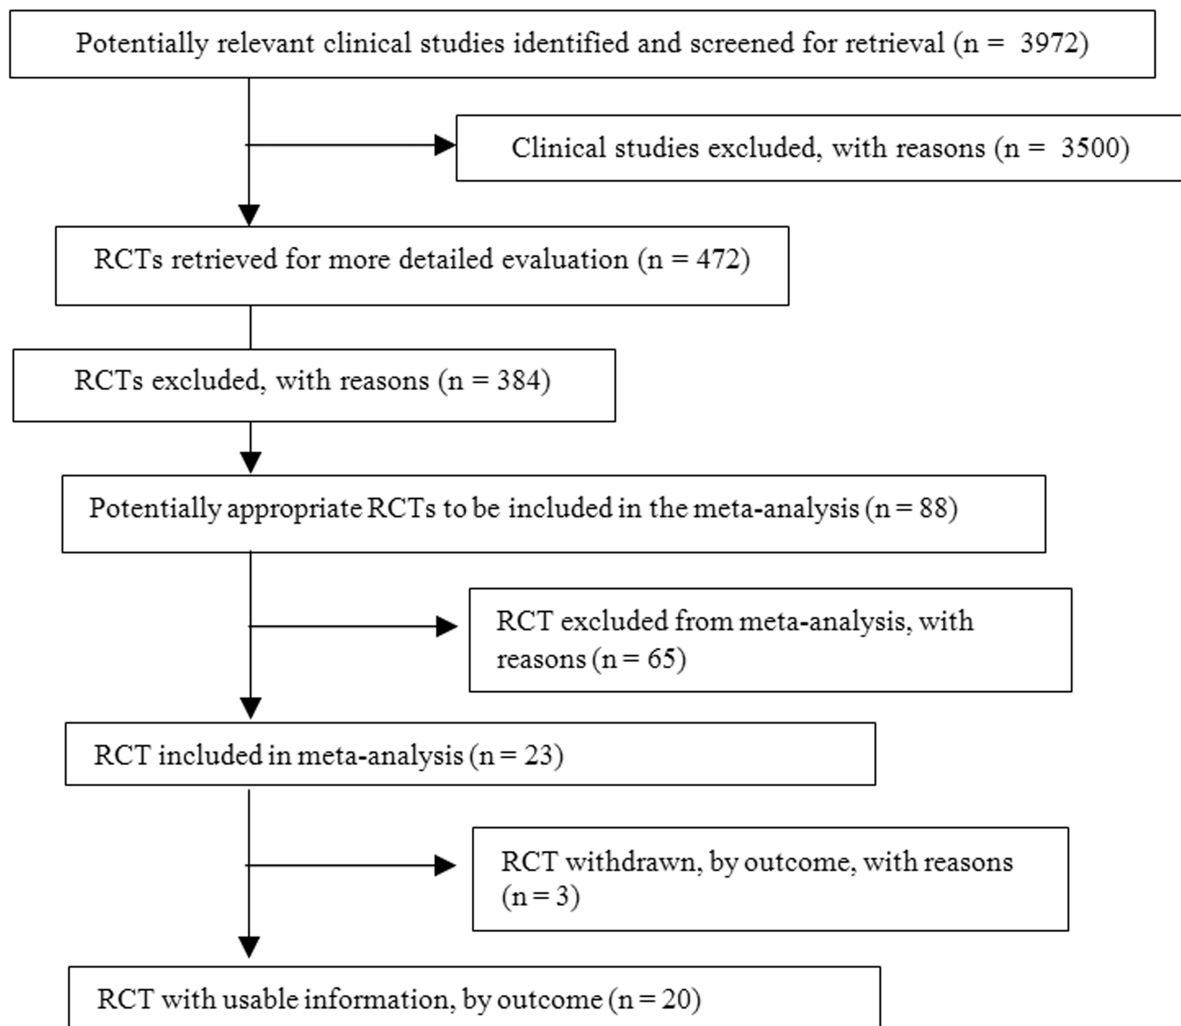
Potentially relevant clinical studies identified and screened for retrieval (n = 3972)

Clinical studies excluded, with reasons (n = 3500)

RCTs retrieved for more detailed evaluation (n = 472)

RCTs excluded, with reasons (n = 384)

Potentially appropriate RCTs to be included in the meta-analysis (n = 88)

RCT excluded from meta-analysis, with reasons (n = 65)

RCT included in meta-analysis (n = 23)

RCT withdrawn, by outcome, with reasons (n = 3)

RCT with usable information, by outcome (n = 20)